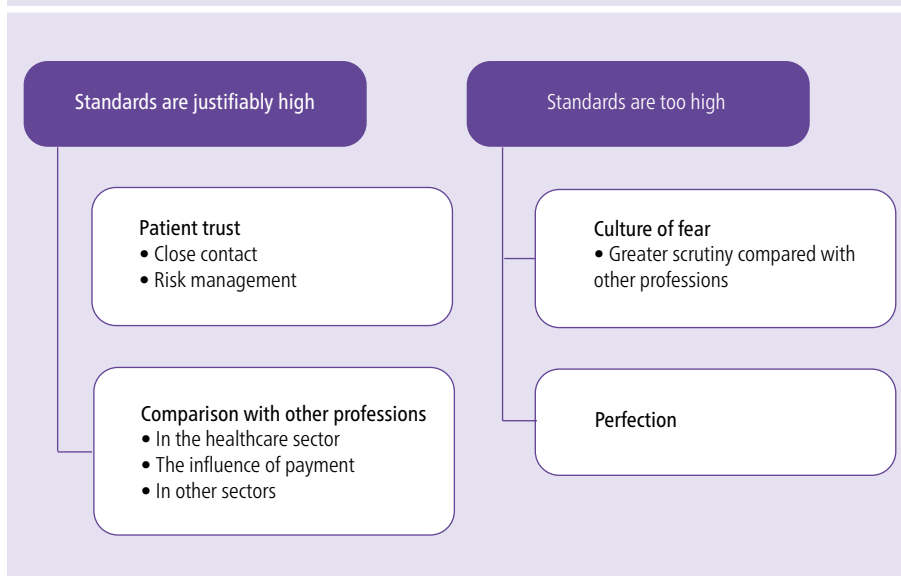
Standards are justifiably high

Patient trust
• Close contact
• Risk management

Comparison with other professions
• In the healthcare sector
• The influence of payment
• In other sectors

Standards are too high

Culture of fear
• Greater scrutiny compared with other professions

Perfection